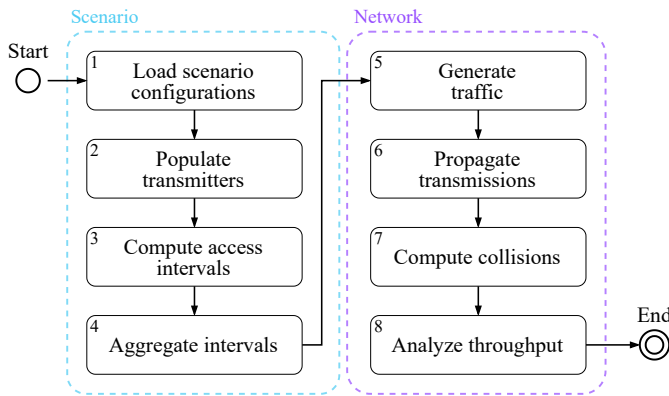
Scenario

Network

Start

1
Load scenario configurations

2
Populate transmitters

3
Compute access intervals

4
Aggregate intervals

5
Generate traffic

6
Propagate transmissions

7
Compute collisions

8
Analyze throughput

End